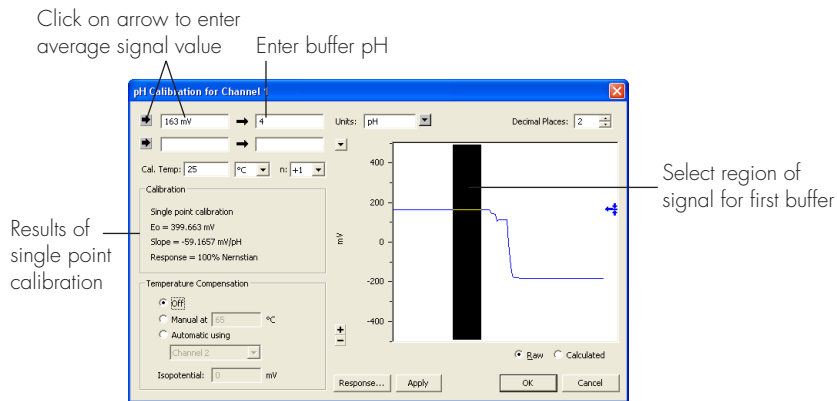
Click on arrow to enter average signal value

Enter buffer pH

pH Calibration for Channel 1

163 mV

4

Units: pH

Decimal Places: 2

Cal. Temp: 25

°C

n: +1

Calibration

Single point calibration

Eo = 399.663 mV

Slope = -59.1657 mV/pH

Response = 100% Nernstian

Temperature Compensation

Off

Manual at 68 °C

Automatic using

Channel 2

Isopotential: 0 mV

400

200

0

-200

-400

mV

Raw

Calculated

Response...

Apply

OK

Cancel

Select region of signal for first buffer

Results of single point calibration